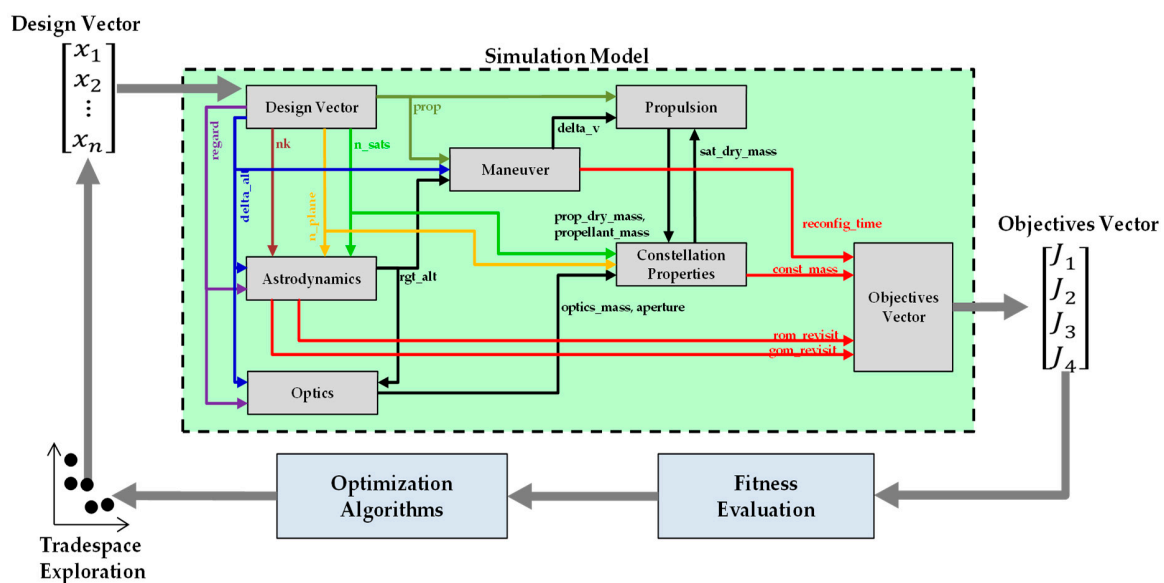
Design Vector

$\begin{bmatrix} x_1 \\ x_2 \\ \vdots \\ x_n \end{bmatrix}$

Simulation Model

Design Vector

prop

Propulsion

delta_v

regard

nk

n_sats

Maneuver

sat_dry_mass

delta_alt

n_plane

prop_dry_mass, propellant_mass

reconfig_time

Objectives Vector

Constellation Properties

$\begin{bmatrix} J_1 \\ J_2 \\ J_3 \\ J_4 \end{bmatrix}$

Astrodynamics

rgt_alt

const_mass

optics_mass, aperture

Objectives Vector

rom_revisit

gom_revisit

Optics

Optimization Algorithms

Fitness Evaluation

Tradespace Exploration